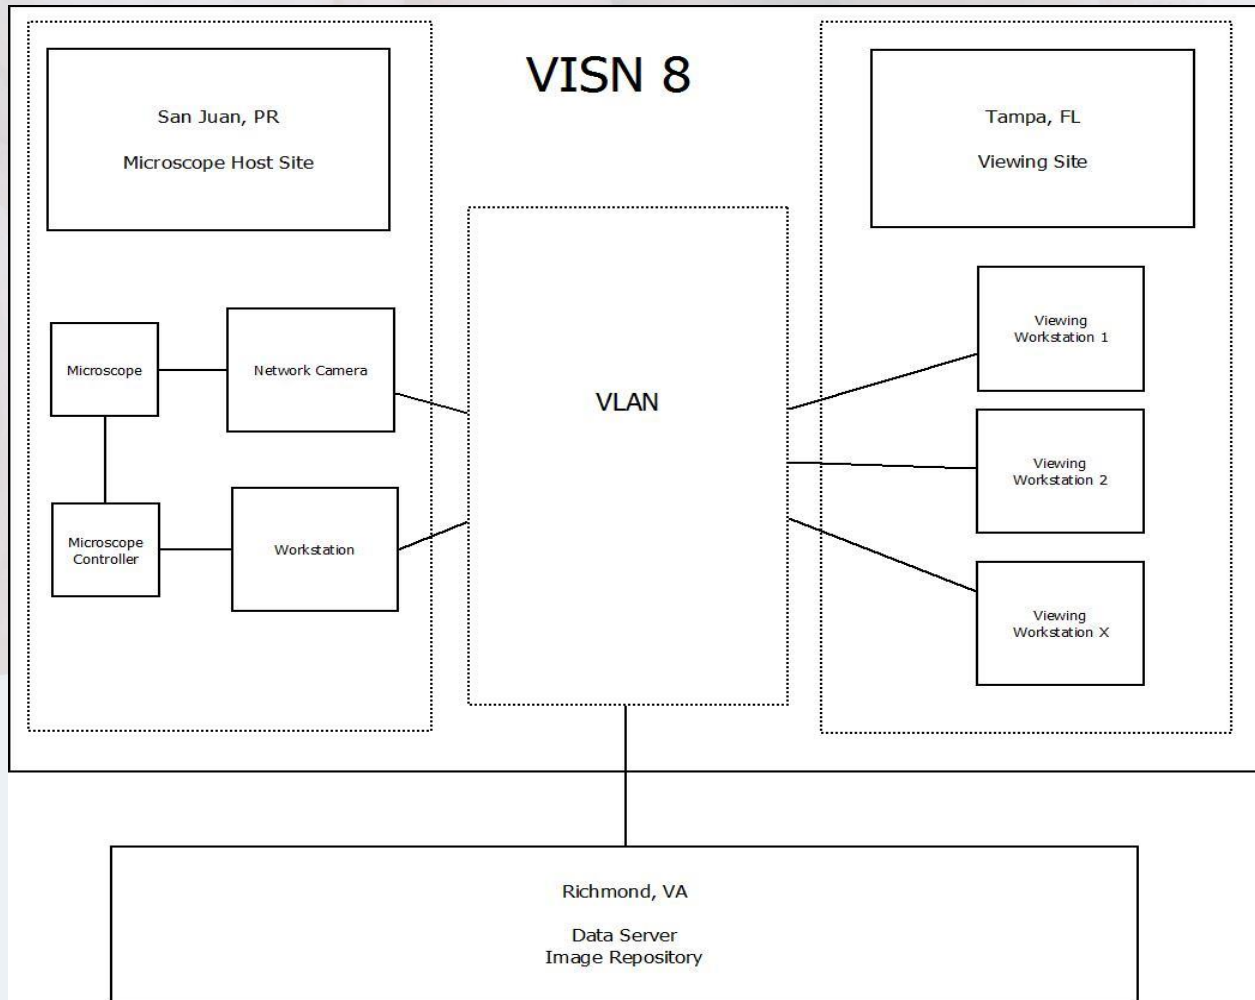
VISN 8

San Juan, PR

Microscope Host Site

Tampa, FL

Viewing Site

Microscope

Network Camera

Microscope Controller

Workstation

VLAN

Viewing Workstation 1

Viewing Workstation 2

Viewing Workstation X

Richmond, VA

Data Server
Image Repository